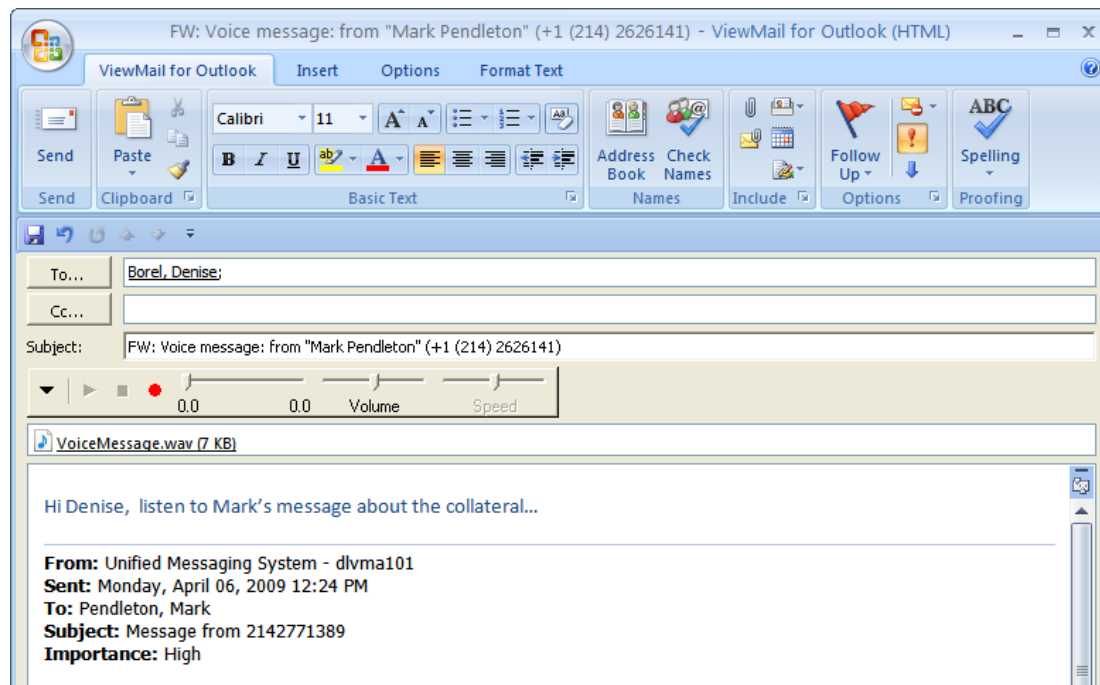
FW: Voice message: from "Mark Pendleton" (+1 (214) 2626141) - ViewMail for Outlook (HTML)

ViewMail for Outlook | Insert | Options | Format Text

Send
Send

Paste
Clipboard

Calibri | 11
B I U
Basic Text

Address Book | Check Names
Names

Include

Follow Up
Options

Spelling
Proofing

To... Borel, Denise;
Cc...
Subject: FW: Voice message: from "Mark Pendleton" (+1 (214) 2626141)

0.0 | 0.0 | Volume | Speed

VoiceMessage.wav (7 KB)

Hi Denise, listen to Mark's message about the collateral...

**From:** Unified Messaging System - dlvma101
**Sent:** Monday, April 06, 2009 12:24 PM
**To:** Pendleton, Mark
**Subject:** Message from 2142771389
**Importance:** High